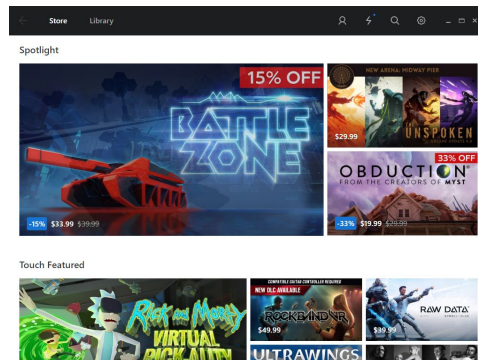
Store Library

Spotlight

15% OFF

BATTLE ZONE

-15% $33.99 $39.99

NEW ARENA: MIDWAY PIER

$29.99

THE UNSPOKEN

33% OFF

OBDUCTION

FROM THE CREATORS OF MYST

-33% $19.99 $29.99

Touch Featured

Rick and Morty

VIRTUAL

RICK-ALITY

COMPATIBLE GUITAR CONTROLLER REQUIRED

NEW DLC AVAILABLE

ROCKBAND VR

$49.99

RAW DATA

$39.99

ULTRAWINGS